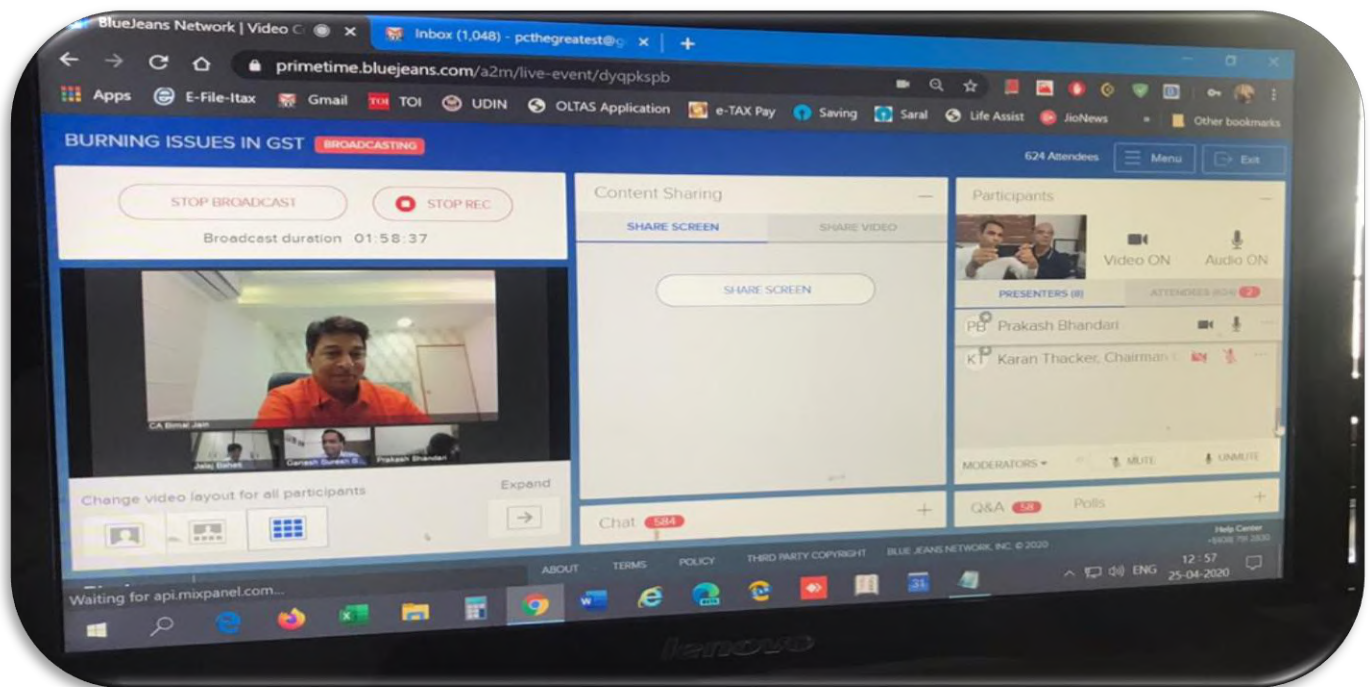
BlueJeans Network | Video C
Inbox (1,048) - pcthegreatest@g
primetime.bluejeans.com/a2m/live-event/dyqpkspb
Apps E-File-Itax Gmail TOI UDIN OLTAS Application e-TAX Pay Saving Saral Life Assist JioNews Other bookmarks

BURNING ISSUES IN GST BROADCASTING
624 Attendees Menu Exit

STOP BROADCAST STOP REC
Broadcast duration 01:58:37

CA Bimal Jain
Jalaj Bahet Ganesh Suresh S. Prakash Bhandari

Change video layout for all participants
Expand

Content Sharing
SHARE SCREEN SHARE VIDEO
SHARE SCREEN

Chat 584

Participants
Video ON Audio ON
PRESENTERS (8) ATTENDEES (624) 2
PB Prakash Bhandari
K Karan Thacker, Chairman
MODERATORS MUTE UNMUTE

Q&A 58 Polls

Help Center

ABOUT TERMS POLICY THIRD PARTY COPYRIGHT BLUE JEANS NETWORK, INC. © 2020

Waiting for api.mixpanel.com...

ENG 12:57 25-04-2020

lenovo